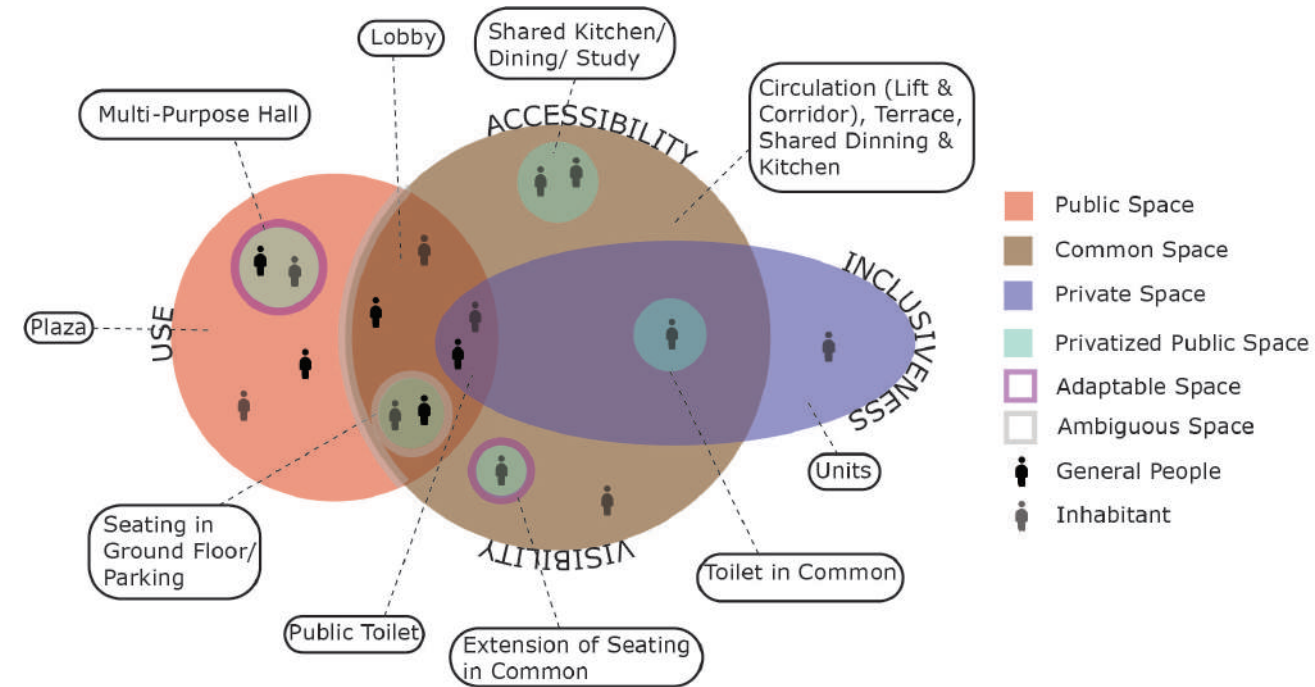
Lobby

Shared Kitchen/ Dining/ Study

Multi-Purpose Hall

ACCESSIBILITY

Circulation (Lift & Corridor), Terrace, Shared Dinning & Kitchen

Plaza

USE

INCLUSIVENESS

Units

Seating in Ground Floor/ Parking

VISIBILITY

Toilet in Common

Public Toilet

Extension of Seating in Common

Public Space

Common Space

Private Space

Privatized Public Space

Adaptable Space

Ambiguous Space

General People

Inhabitant